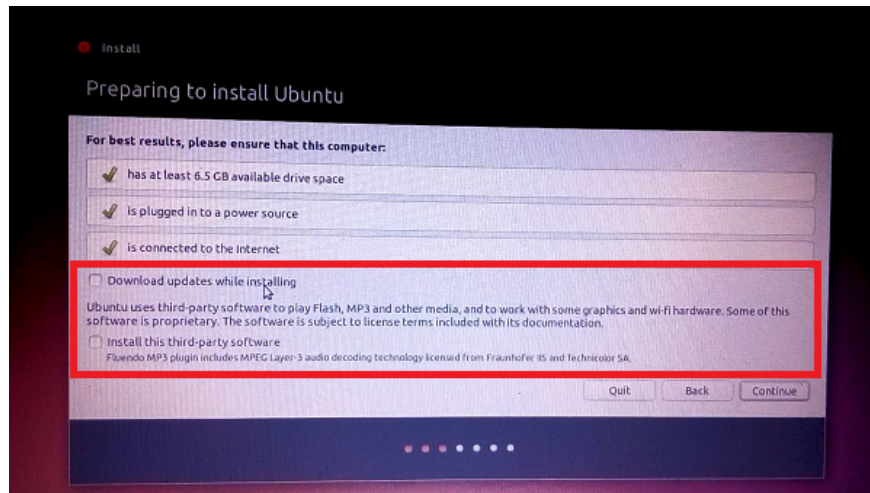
Install

Preparing to install Ubuntu

For best results, please ensure that this computer:

has at least 6.5 GB available drive space

is plugged in to a power source

is connected to the Internet

Download updates while installing

Ubuntu uses third-party software to play Flash, MP3 and other media, and to work with some graphics and wi-fi hardware. Some of this software is proprietary. The software is subject to license terms included with its documentation.

Install this third-party software

Fluendo MP3 plugin includes MPEG Layer-3 audio decoding technology licensed from Fraunhofer IIS and Technicolor SA.

Quit

Back

Continue